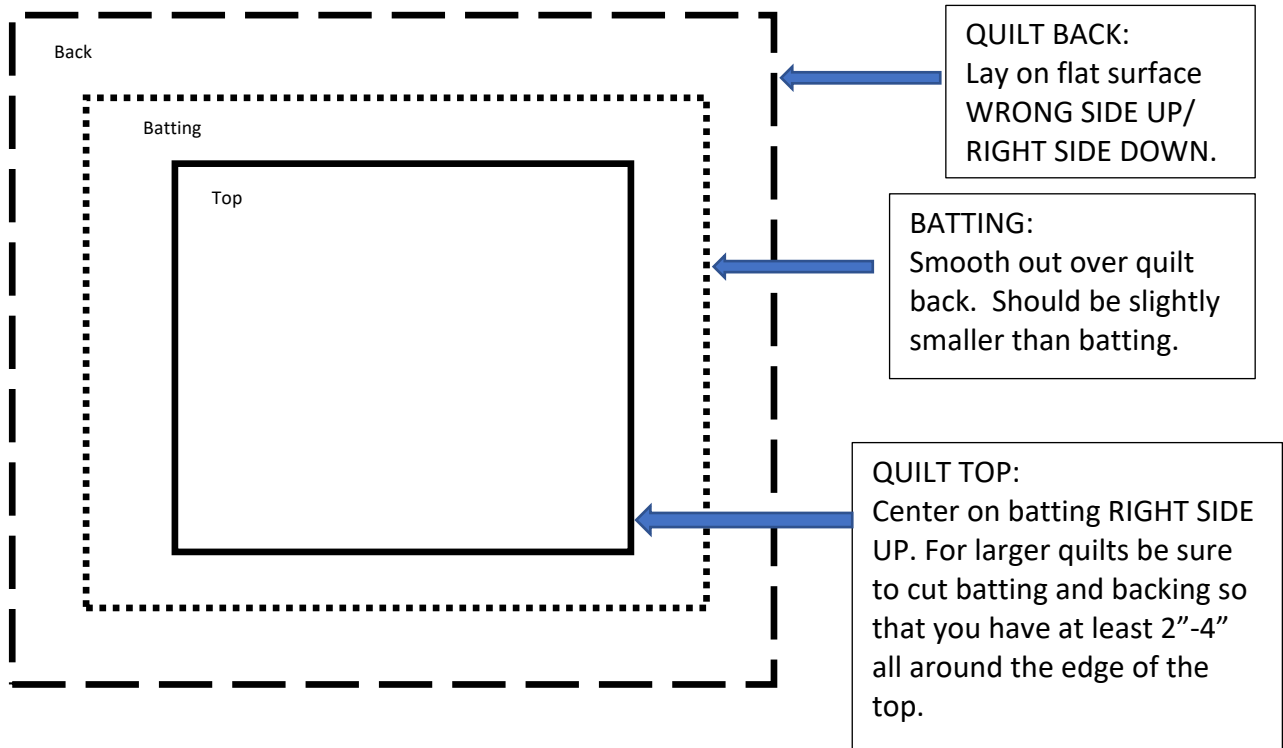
Back

Batting

Top

QUILT BACK:
Lay on flat surface WRONG SIDE UP/ RIGHT SIDE DOWN.

BATTING:
Smooth out over quilt back. Should be slightly smaller than batting.

QUILT TOP:
Center on batting RIGHT SIDE UP. For larger quilts be sure to cut batting and backing so that you have at least 2”-4” all around the edge of the top.